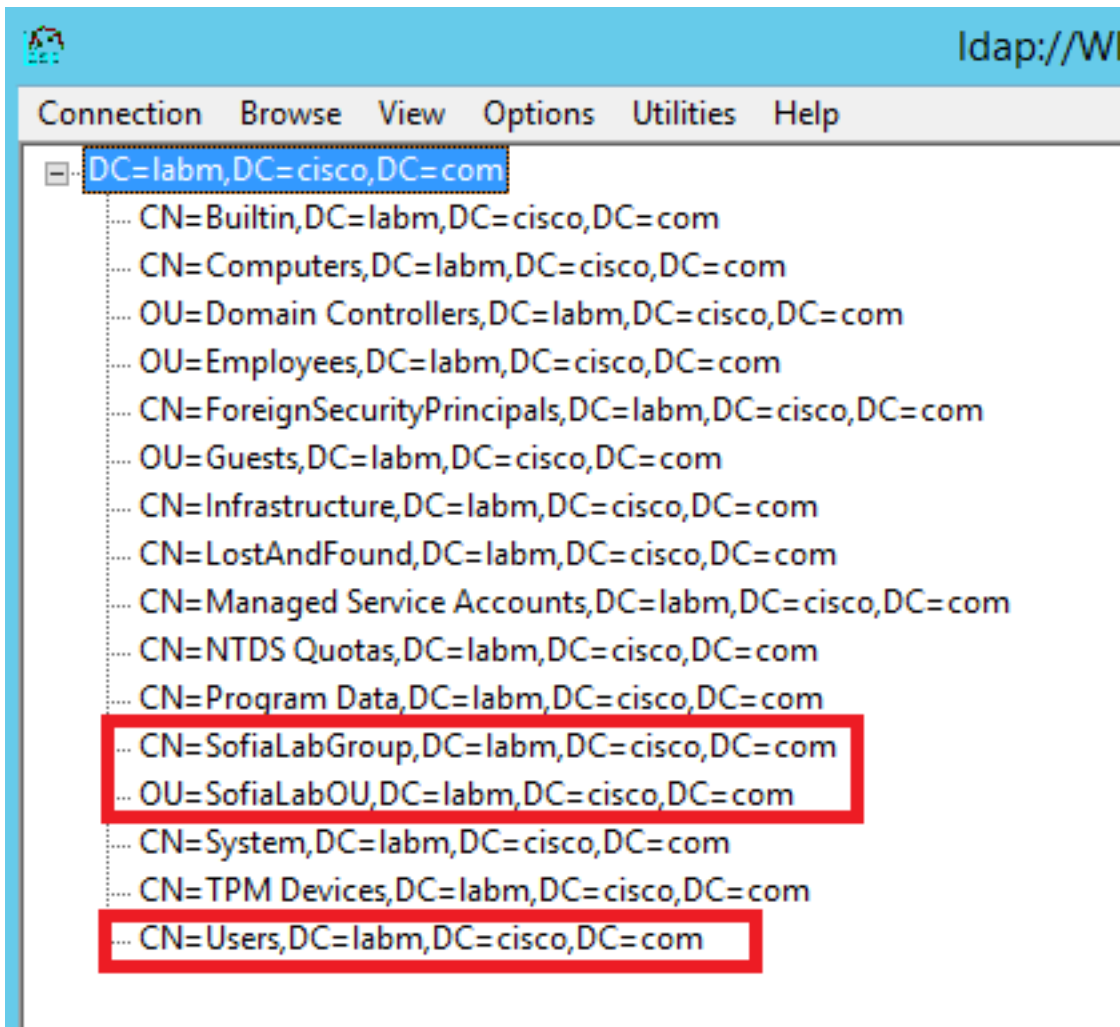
ldap://WI

Connection Browse View Options Utilities Help

DC=labm,DC=cisco,DC=com
CN=Builtin,DC=labm,DC=cisco,DC=com
CN=Computers,DC=labm,DC=cisco,DC=com
OU=Domain Controllers,DC=labm,DC=cisco,DC=com
OU=Employees,DC=labm,DC=cisco,DC=com
CN=ForeignSecurityPrincipals,DC=labm,DC=cisco,DC=com
OU=Guests,DC=labm,DC=cisco,DC=com
CN=Infrastructure,DC=labm,DC=cisco,DC=com
CN=LostAndFound,DC=labm,DC=cisco,DC=com
CN=Managed Service Accounts,DC=labm,DC=cisco,DC=com
CN=NTDS Quotas,DC=labm,DC=cisco,DC=com
CN=Program Data,DC=labm,DC=cisco,DC=com
CN=SofiaLabGroup,DC=labm,DC=cisco,DC=com
OU=SofiaLabOU,DC=labm,DC=cisco,DC=com
CN=System,DC=labm,DC=cisco,DC=com
CN=TPM Devices,DC=labm,DC=cisco,DC=com
CN=Users,DC=labm,DC=cisco,DC=com